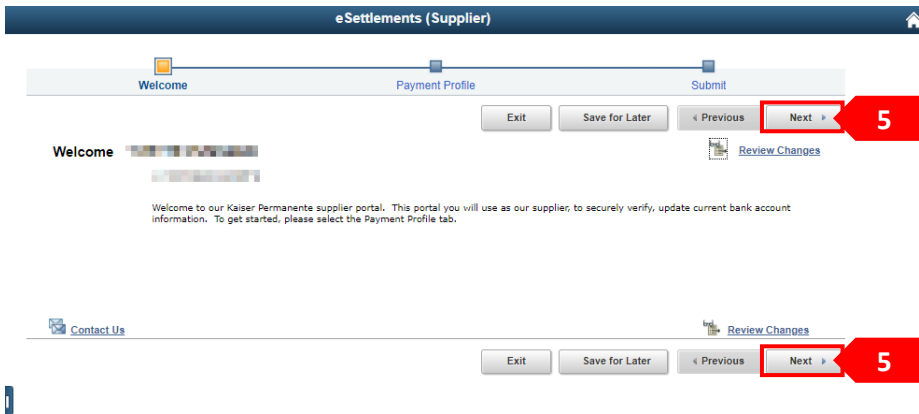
eSettlements (Supplier)

Welcome

Payment Profile

Submit

Exit

Save for Later

Previous

Next

5

Welcome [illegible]

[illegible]

Review Changes

Welcome to our Kaiser Permanente supplier portal. This portal you will use as our supplier, to securely verify, update current bank account information. To get started, please select the Payment Profile tab.

Contact Us

Review Changes

Exit

Save for Later

Previous

Next

5